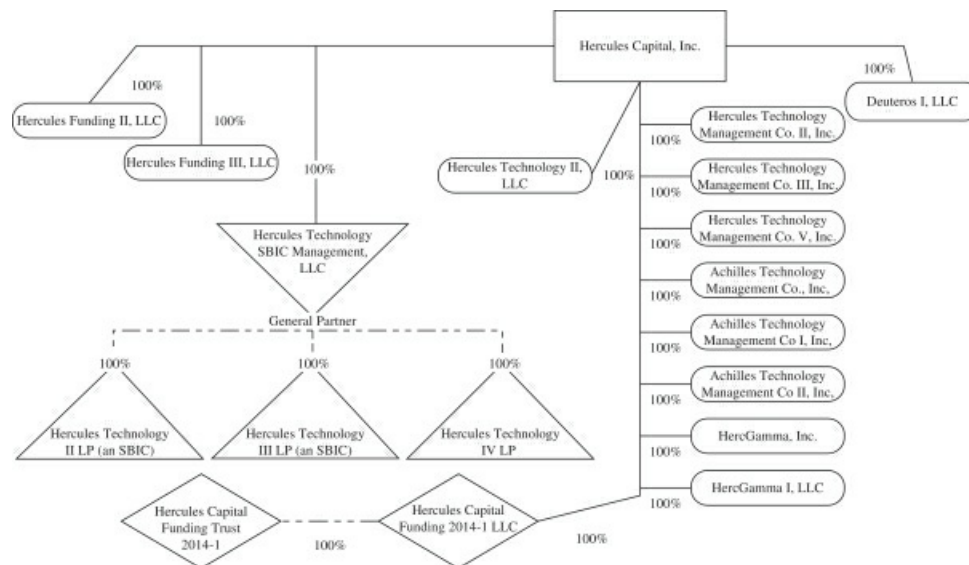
Hercules Capital, Inc.

100%

Hercules Funding II, LLC

100%

Hercules Funding III, LLC

100%

Hercules Technology SBIC Management, LLC

General Partner

100%

Hercules Technology II LP (an SBIC)

100%

Hercules Technology III LP (an SBIC)

100%

Hercules Technology IV LP

Hercules Capital Funding Trust 2014-1

100%

Hercules Capital Funding 2014-1 LLC

100%

Hercules Technology II, LLC

100%

100%

Deuteros I, LLC

100%

Hercules Technology Management Co. II, Inc.

100%

Hercules Technology Management Co. III, Inc.

100%

Hercules Technology Management Co. V, Inc.

100%

Achilles Technology Management Co., Inc.

100%

Achilles Technology Management Co I, Inc,

100%

Achilles Technology Management Co II, Inc,

100%

HercGamma, Inc.

100%

HercGamma I, LLC

100%